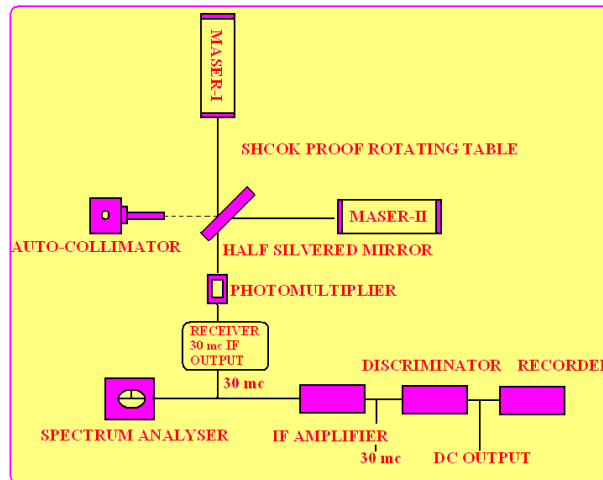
MASER-I

SHCOK PROOF ROTATING TABLE

AUTO-COLLIMATOR

MASER-II

HALF SILVERED MIRROR

PHOTOMULTIPLIER

RECEIVER 30 mc IF OUTPUT

30 mc

DISCRIMINATOR

RECORDE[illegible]

SPECTRUM ANALYSER

IF AMPLIFIER

30 mc

DC OUTPUT